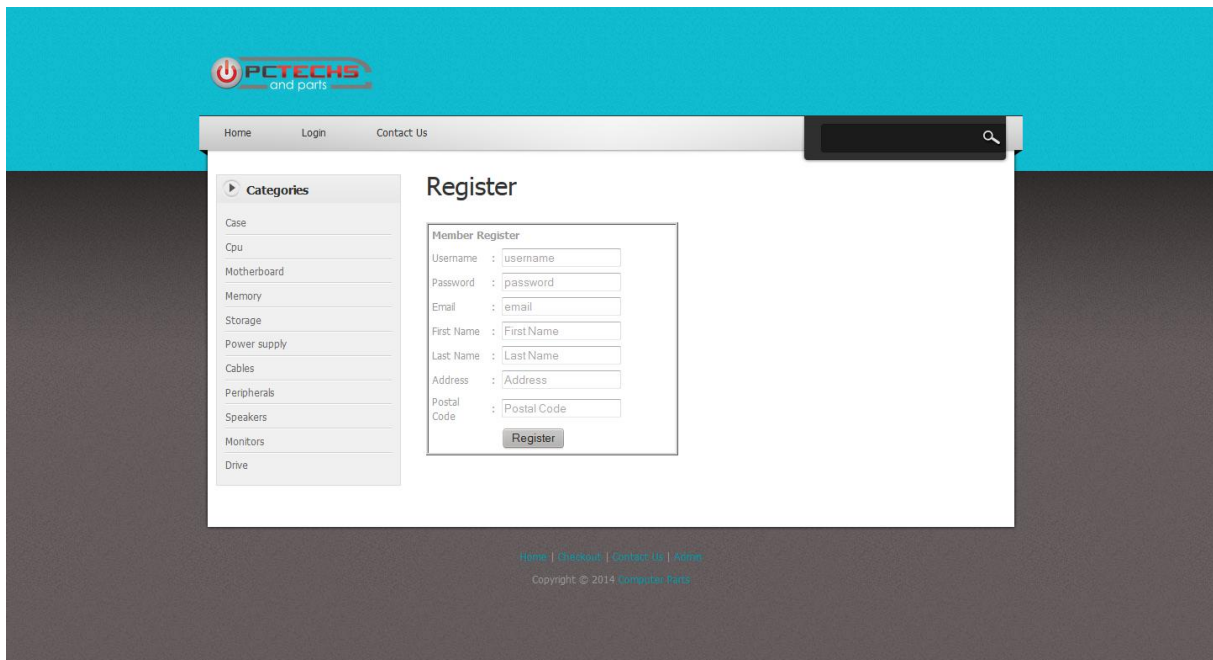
PCTECHS and parts

Home Login Contact Us

Categories

Case
Cpu
Motherboard
Memory
Storage
Power supply
Cables
Peripherals
Speakers
Monitors
Drive

Register

Member Register

| | | |
|---|---|---|
| Username | : | username |
| Password | : | password |
| Email | : | email |
| First Name | : | First Name |
| Last Name | : | Last Name |
| Address | : | Address |
| Postal Code | : | Postal Code |

Register

Home | Checkout | Contact Us | Admin

Copyright © 2014 Computer Parts